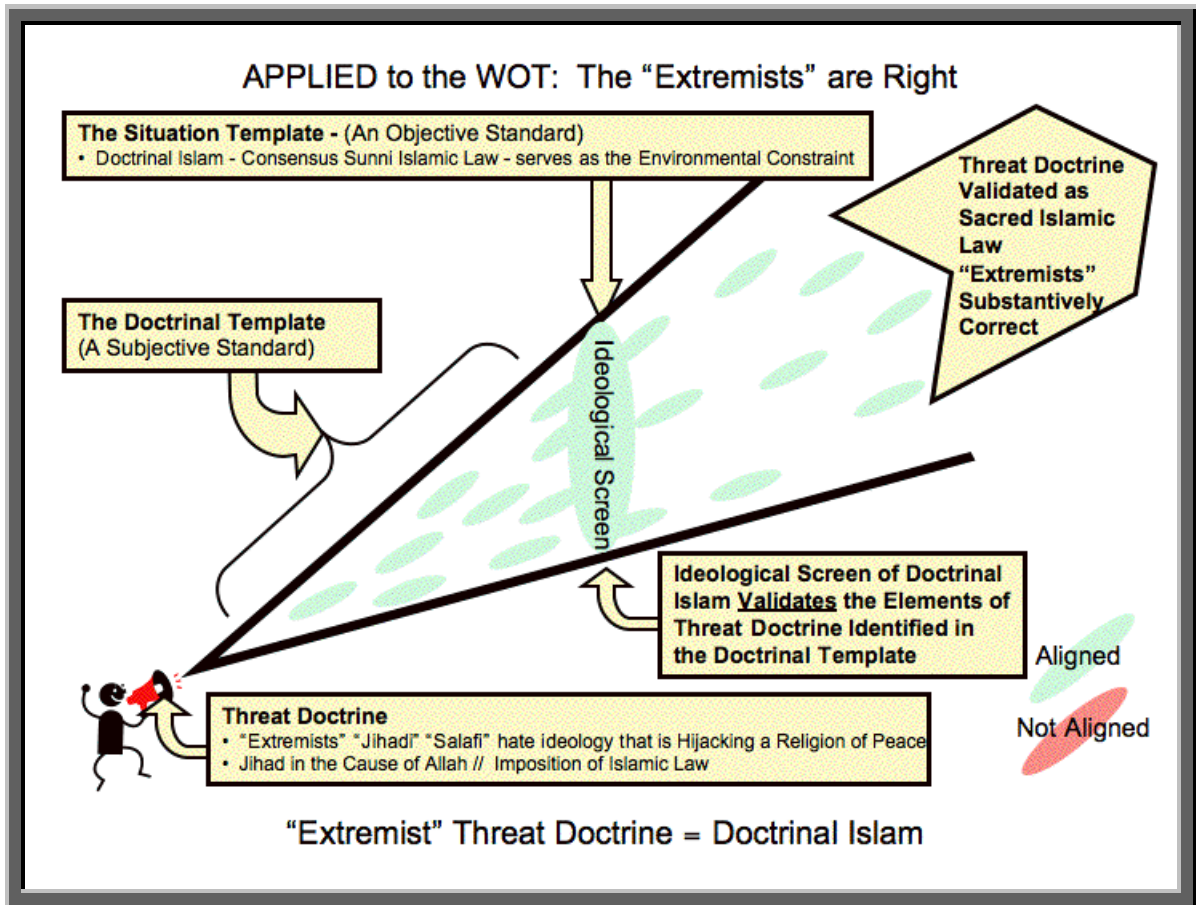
APPLIED to the WOT: The "Extremists" are Right

The Situation Template - (An Objective Standard)
• Doctrinal Islam - Consensus Sunni Islamic Law - serves as the Environmental Constraint

Threat Doctrine Validated as Sacred Islamic Law
"Extremists" Substantively Correct

The Doctrinal Template
(A Subjective Standard)

Ideological Screen

Ideological Screen of Doctrinal Islam Validates the Elements of Threat Doctrine Identified in the Doctrinal Template

Aligned

Not Aligned

Threat Doctrine
• "Extremists" "Jihadi" "Salafi" hate ideology that is Hijacking a Religion of Peace
• Jihad in the Cause of Allah // Imposition of Islamic Law

"Extremist" Threat Doctrine = Doctrinal Islam